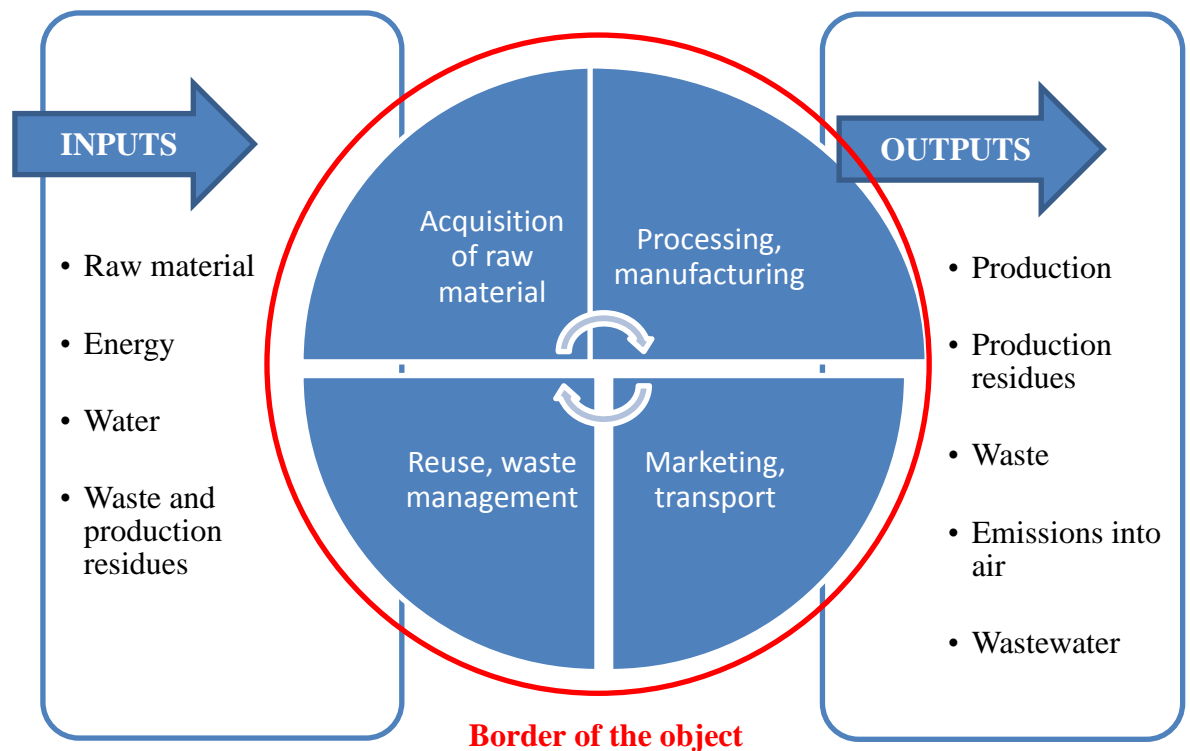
INPUTS

- Raw material
- Energy
- Water
- Waste and production residues

Acquisition of raw material

Processing, manufacturing

Reuse, waste management

Marketing, transport

OUTPUTS

- Production
- Production residues
- Waste
- Emissions into air
- Wastewater

Border of the object